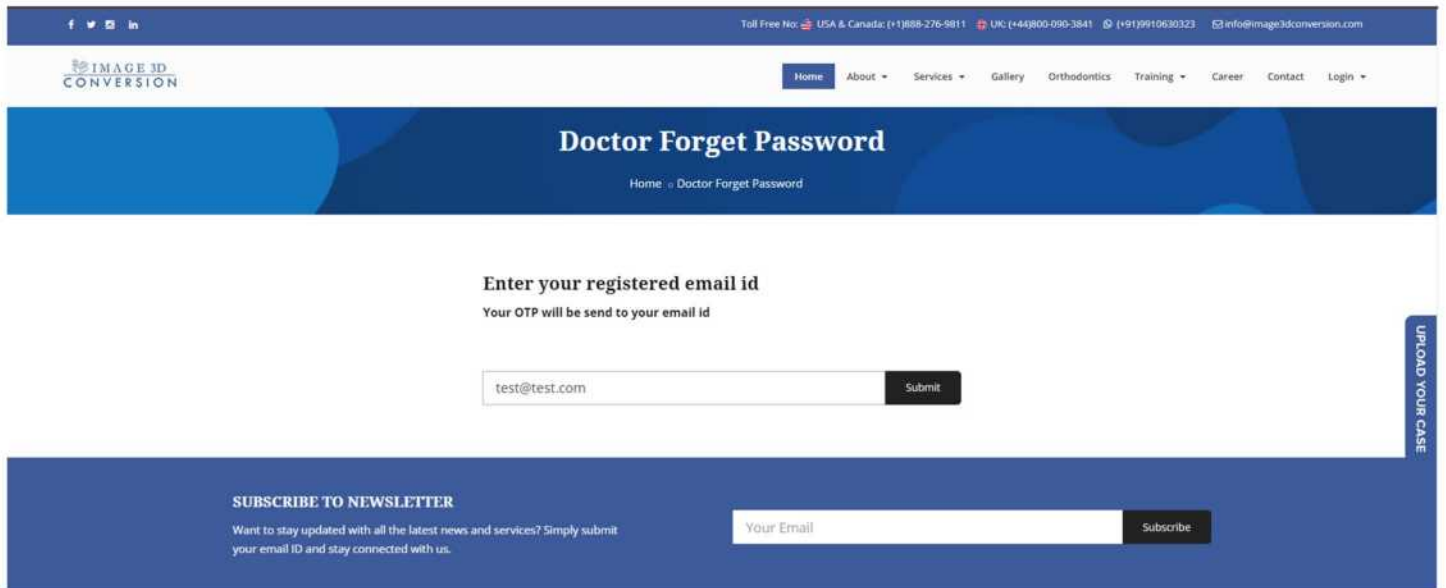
Toll Free No: USA & Canada: (+1)888-276-9811 UK: (+44)800-090-3841 (+91)9910630323 info@image3dconversion.com

IMAGE 3D CONVERSION

Home About Services Gallery Orthodontics Training Career Contact Login

Doctor Forget Password

Home Doctor Forget Password

Enter your registered email id

Your OTP will be send to your email id

test@test.com

Submit

UPLOAD YOUR CASE

SUBSCRIBE TO NEWSLETTER

Want to stay updated with all the latest news and services? Simply submit your email ID and stay connected with us.

Your Email

Subscribe